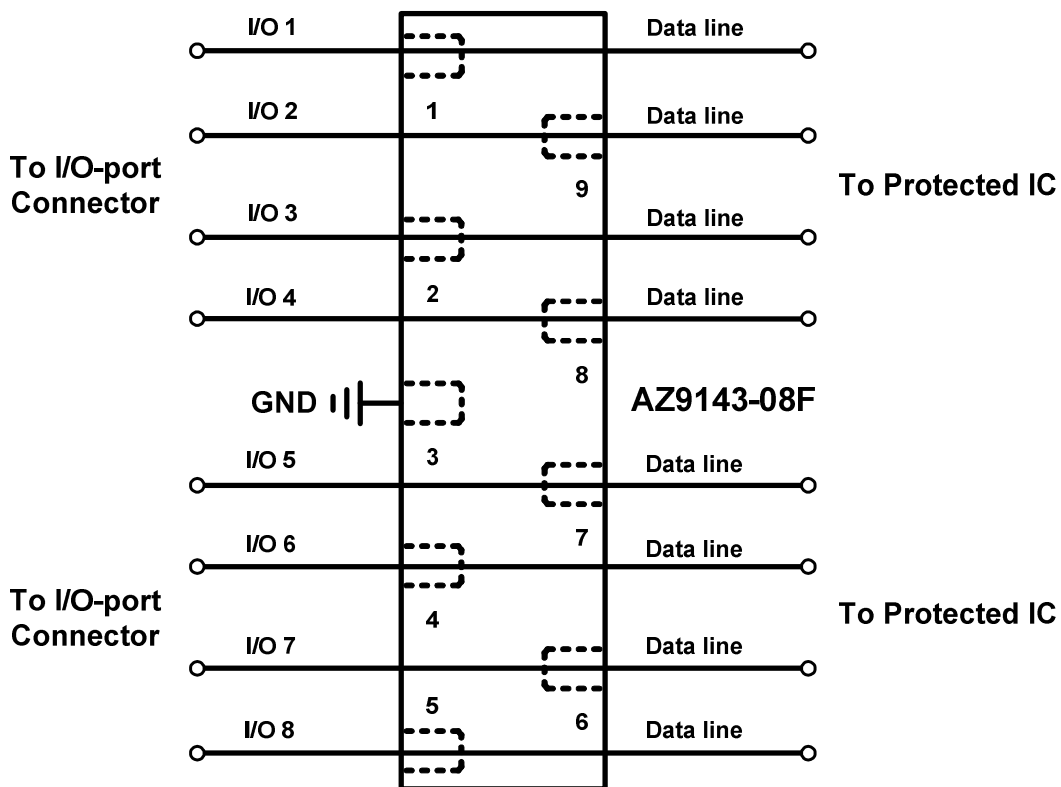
I/O 1
Data line
I/O 2
1
Data line
To I/O-port Connector
9
To Protected IC
I/O 3
Data line
I/O 4
2
Data line
8
GND
AZ9143-08F
I/O 5
3
Data line
7
I/O 6
Data line
To I/O-port Connector
4
To Protected IC
I/O 7
Data line
5
6
I/O 8
Data line